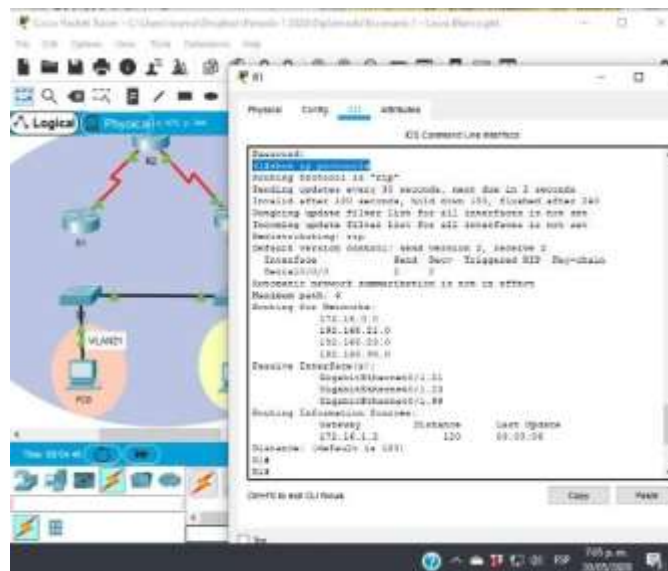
Cisco Packet Tracer - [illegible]
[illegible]
Logical
Physical
R2
R1
VLAN21
PC0
R1
Physical Config CLI Attributes
IOS Command Line Interface
Password:
R1#show ip protocols
Routing Protocol is "rip"
Sending updates every 30 seconds, next due in 2 seconds
Invalid after 180 seconds, hold down 180, flushed after 240
Outgoing update filter list for all interfaces is not set
Incoming update filter list for all interfaces is not set
Redistributing: rip
Default version control: send version 2, receive 2
Interface Send Recv Triggered RIP Key-chain
Serial0/0/0 2 2
Automatic network summarization is not in effect
Maximum path: 4
Routing for Networks:
172.16.0.0
192.168.21.0
192.168.23.0
192.168.99.0
Passive Interface(s):
GigabitEthernet0/1.21
GigabitEthernet0/1.23
GigabitEthernet0/1.99
Routing Information Sources:
Gateway Distance Last Update
172.16.1.2 120 00:00:06
Distance: (default is 120)
R1#
R1#
Ctrl+F6 to exit CLI focus
Copy Paste
Top
7:05 p.m.
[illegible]